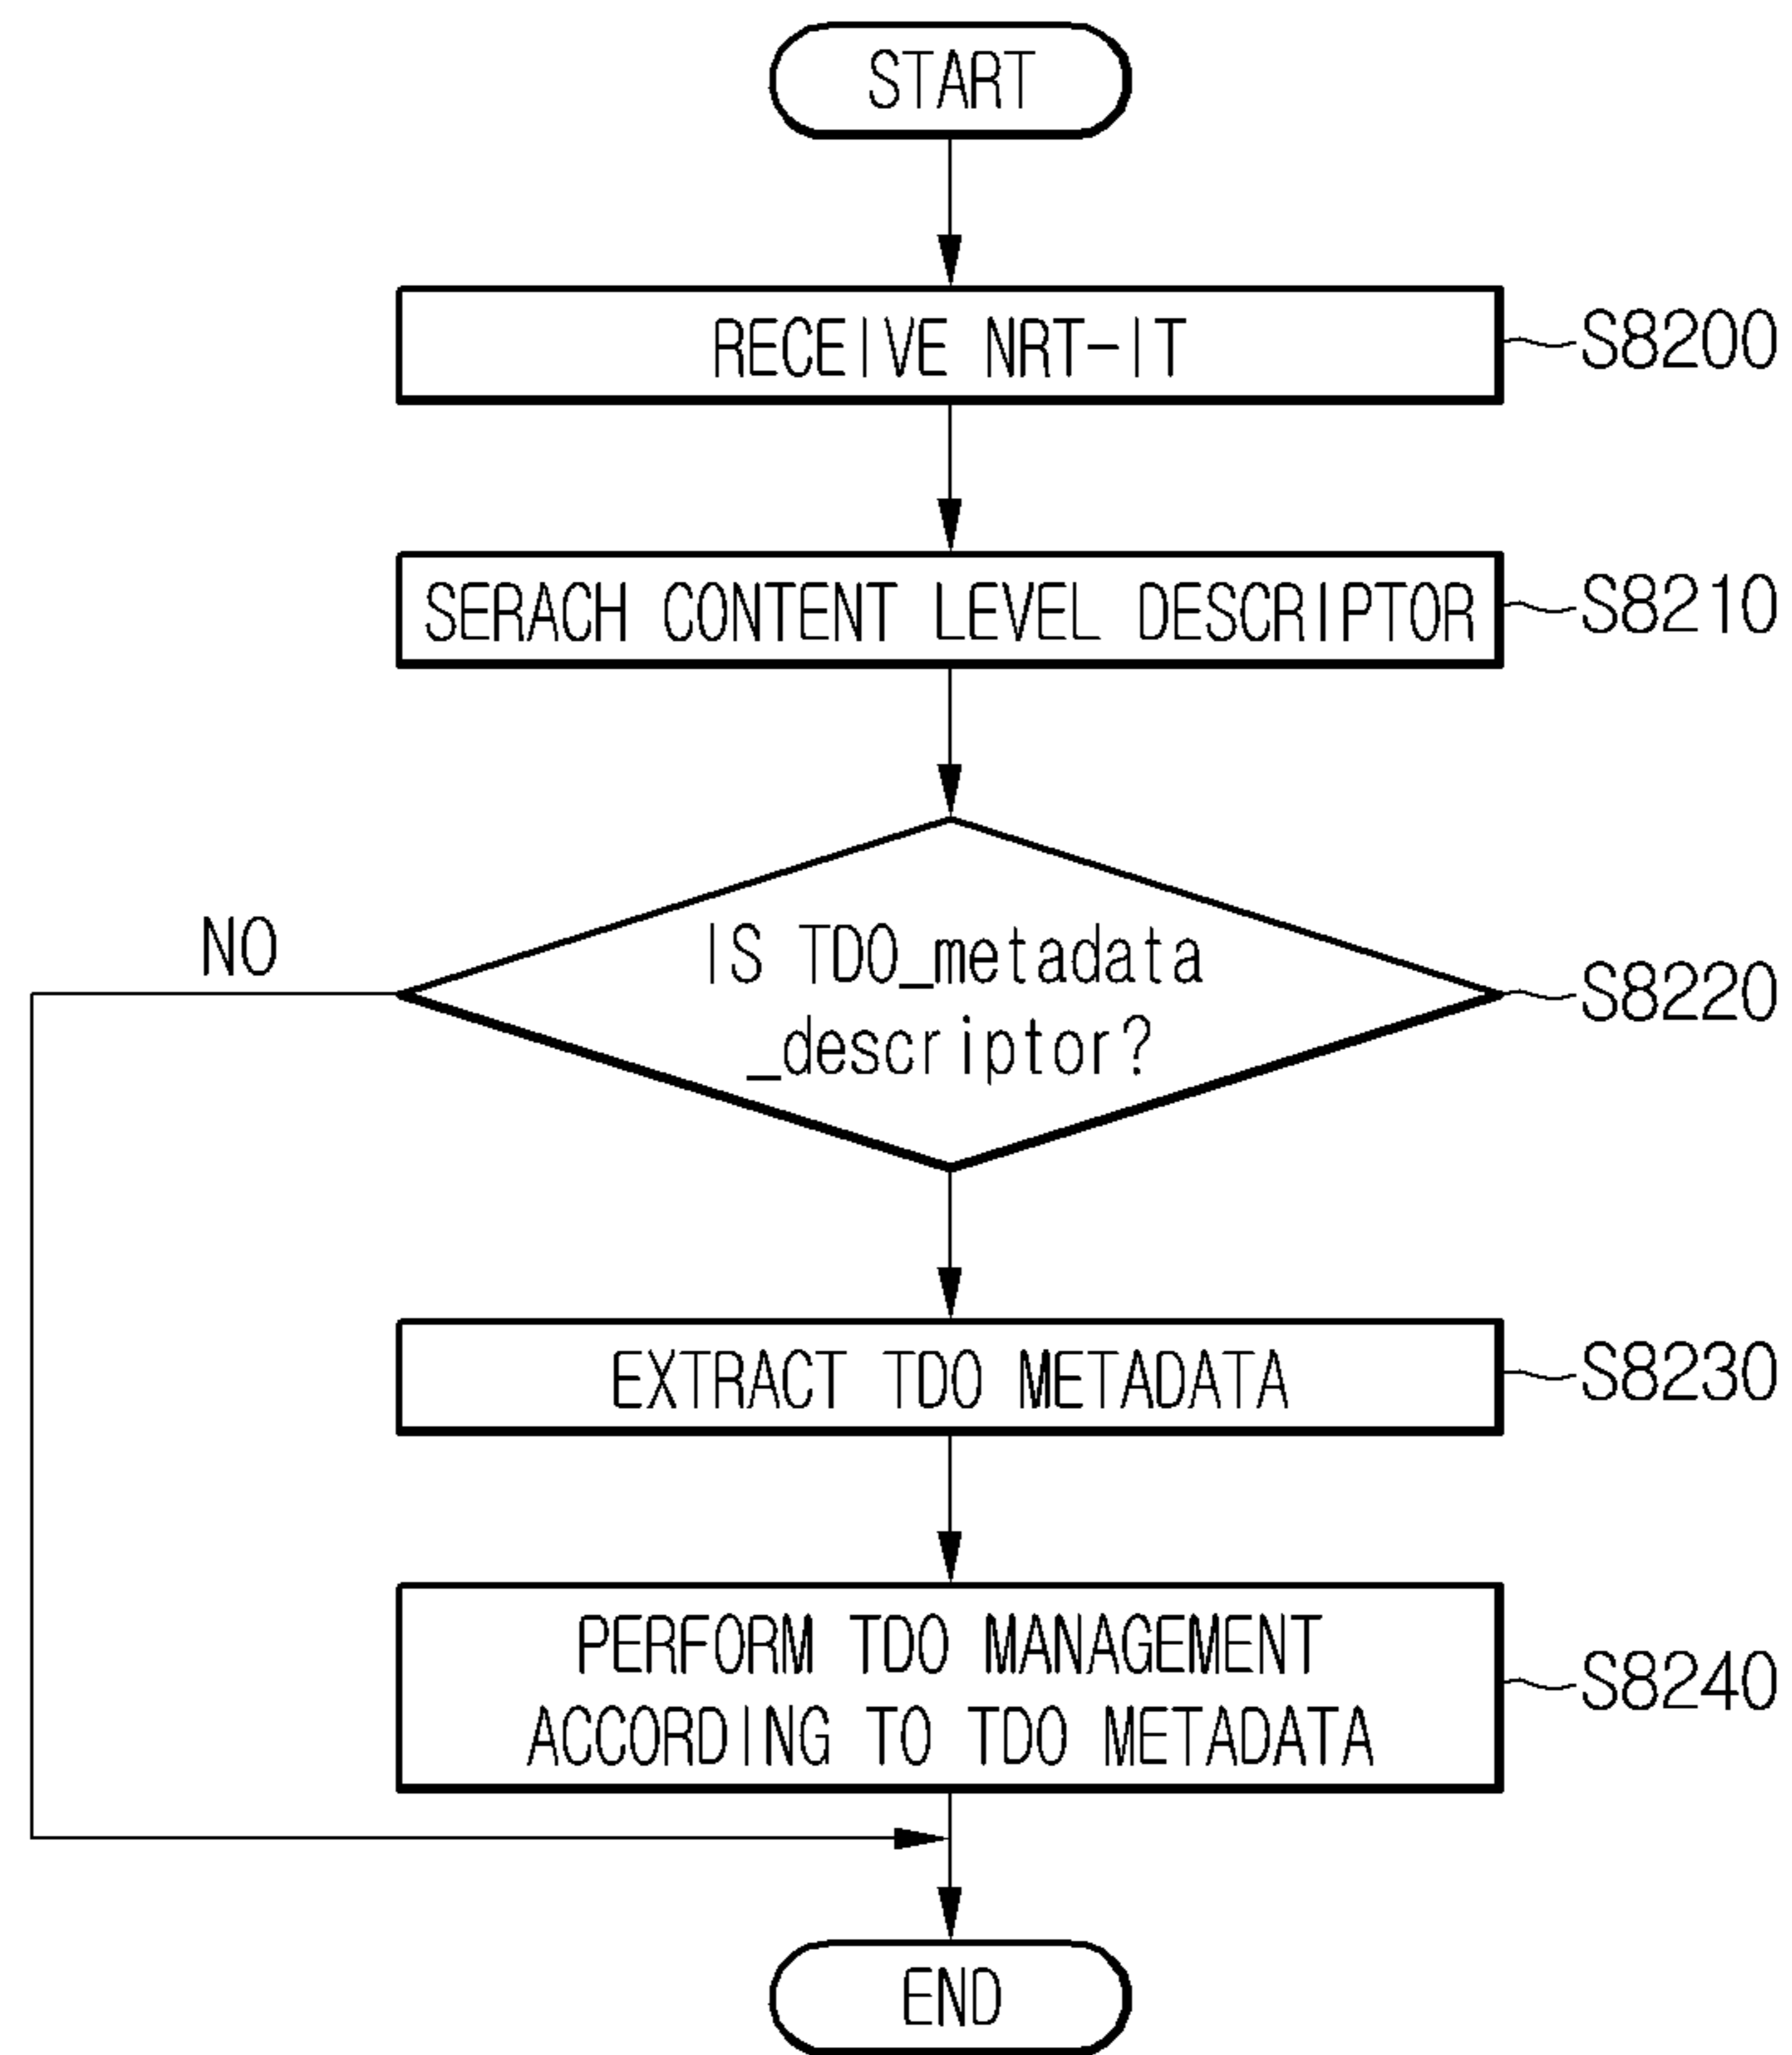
START

RECEIVE NRT-IT

S8200

SERACH CONTENT LEVEL DESCRIPTOR

S8210

NO

IS TDO_metadata _descriptor?

S8220

EXTRACT TDO METADATA

S8230

PERFORM TDO MANAGEMENT ACCORDING TO TDO METADATA

S8240

END